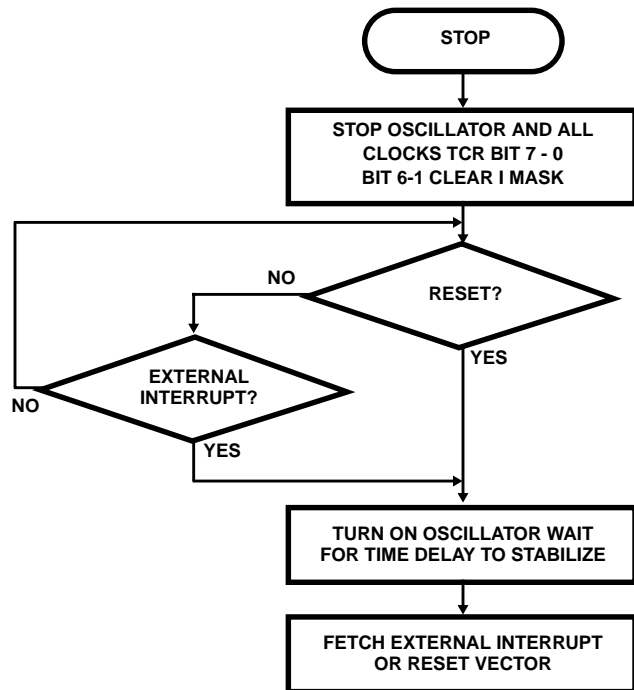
STOP

STOP OSCILLATOR AND ALL CLOCKS TCR BIT 7 - 0 BIT 6-1 CLEAR I MASK

NO

RESET?

YES

EXTERNAL INTERRUPT?

NO

YES

TURN ON OSCILLATOR WAIT FOR TIME DELAY TO STABILIZE

FETCH EXTERNAL INTERRUPT OR RESET VECTOR